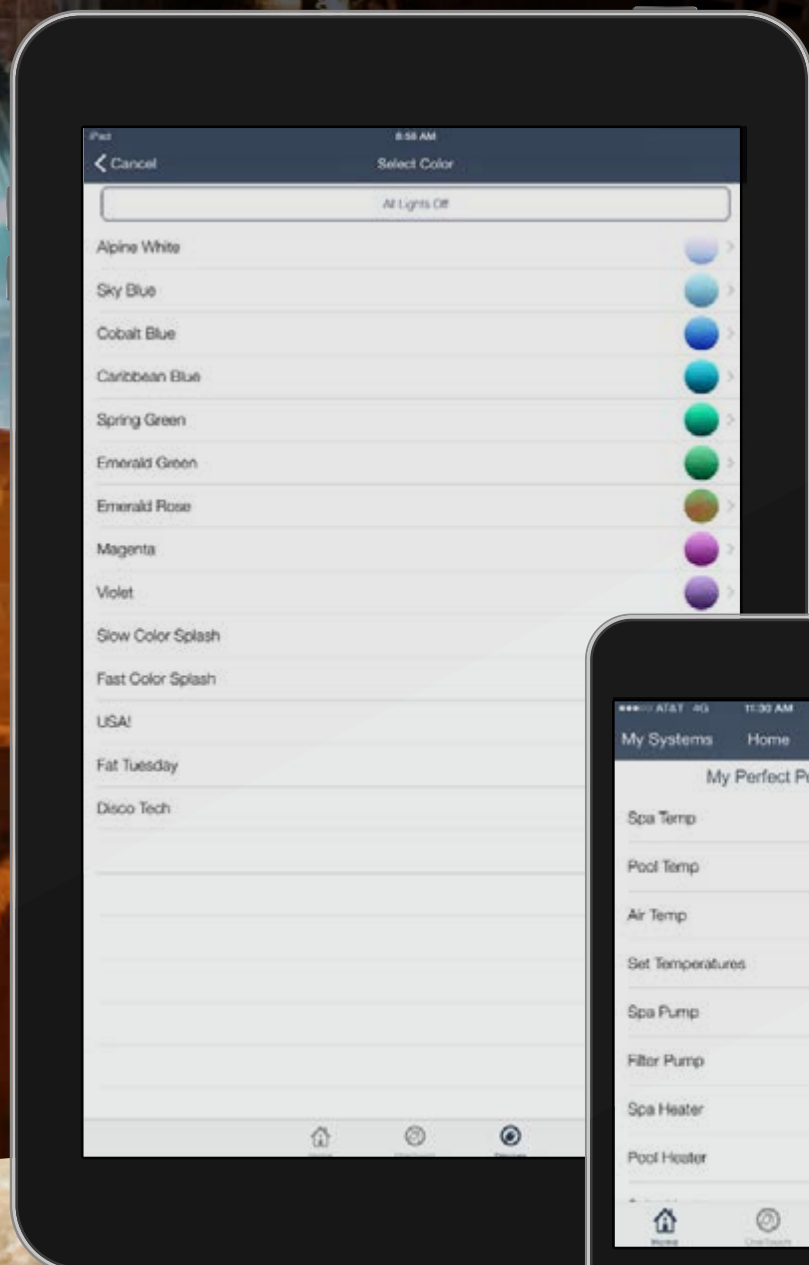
iPad
8:58 AM
Cancel
Select Color
All Lights Off
Alpine White
Sky Blue
Cobalt Blue
Caribbean Blue
Spring Green
Emerald Green
Emerald Rose
Magenta
Violet
Slow Color Splash
Fast Color Splash
USA!
Fat Tuesday
Disco Tech

AT&T 4G
11:30 AM
My Systems
Home
My Perfect P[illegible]
Spa Temp
Pool Temp
Air Temp
Set Temperatures
Spa Pump
Filter Pump
Spa Heater
Pool Heater
Home
OneTouch